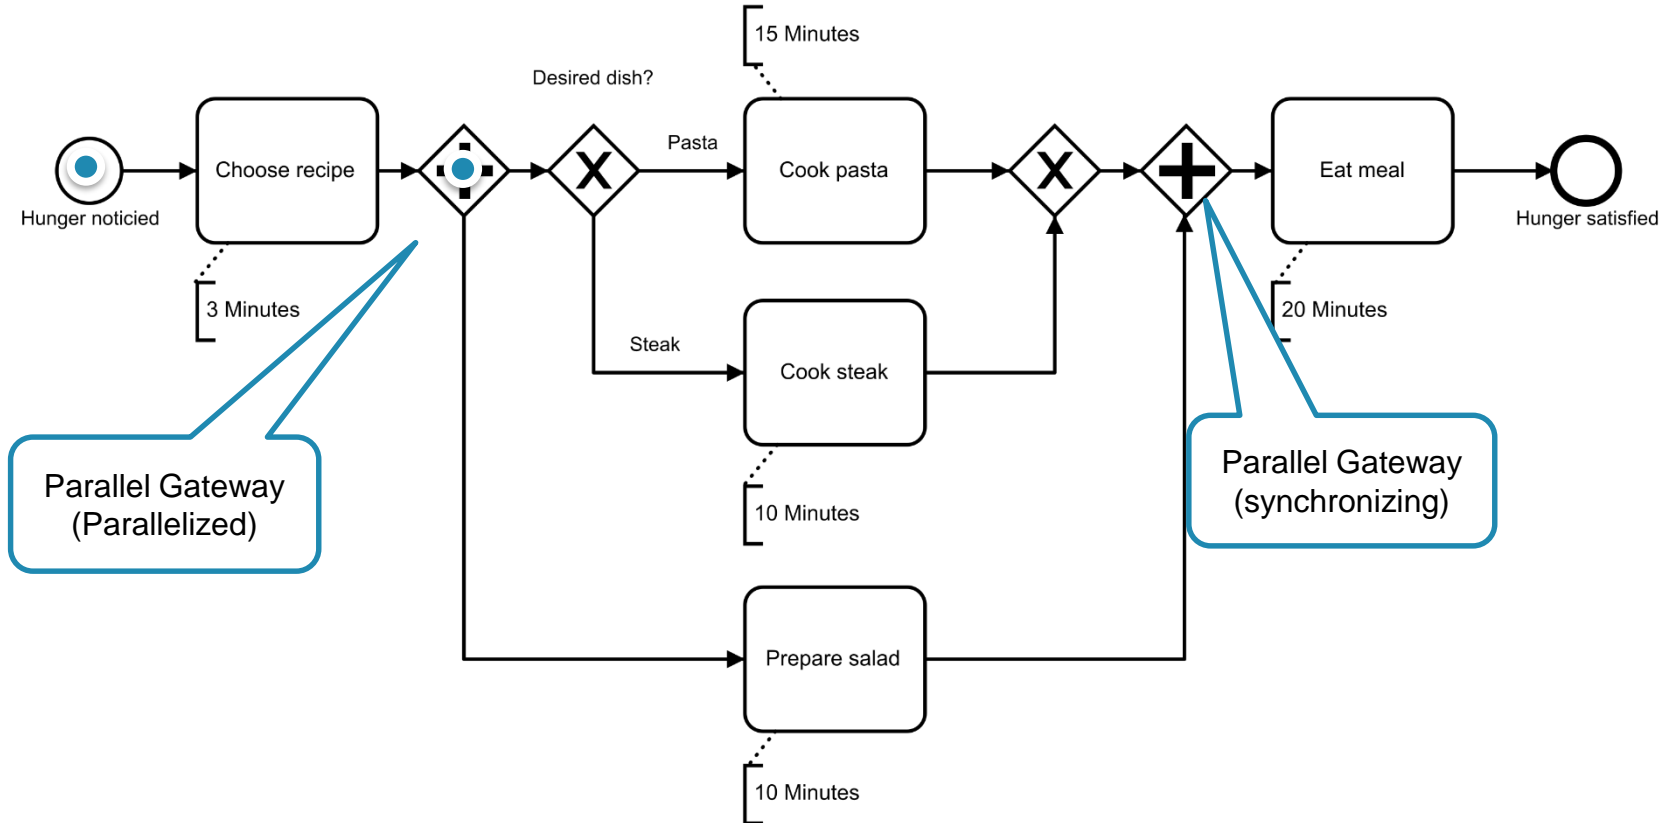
15 Minutes

Desired dish?

Hunger noticied

Choose recipe

Pasta

Cook pasta

Eat meal

Hunger satisfied

3 Minutes

20 Minutes

Steak

Cook steak

Parallel Gateway (Parallelized)

Parallel Gateway (synchronizing)

10 Minutes

Prepare salad

10 Minutes